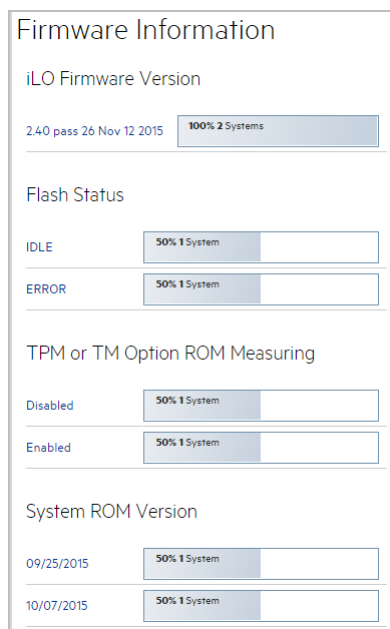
Firmware Information

iLO Firmware Version

2.40 pass 26 Nov 12 2015 | 100% 2 Systems

Flash Status

IDLE | 50% 1 System

ERROR | 50% 1 System

TPM or TM Option ROM Measuring

Disabled | 50% 1 System

Enabled | 50% 1 System

System ROM Version

09/25/2015 | 50% 1 System

10/07/2015 | 50% 1 System